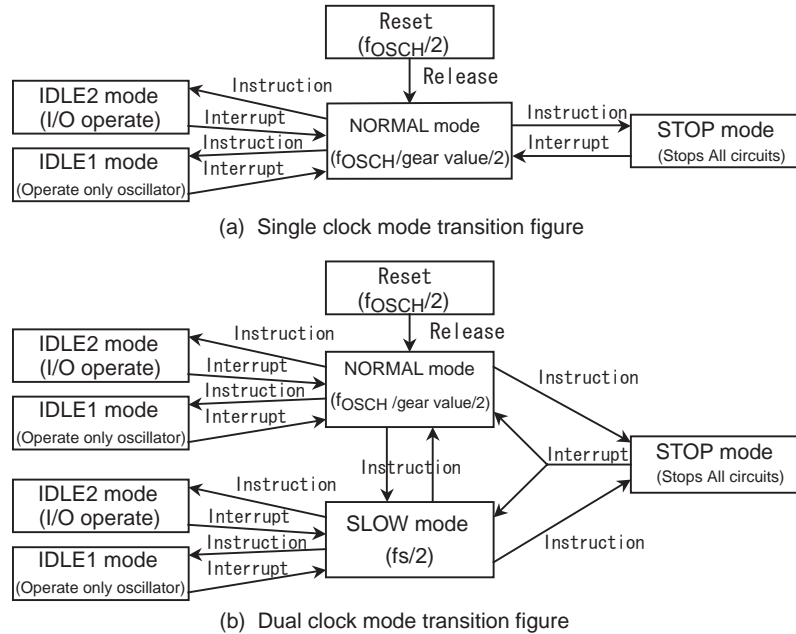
Reset
($f_{OSCH}/2$)

Release

IDLE2 mode
(I/O operate)

Instruction

Interrupt

Instruction

Interrupt

IDLE1 mode
(Operate only oscillator)

NORMAL mode
($f_{OSCH}$/gear value/2)

Instruction

Interrupt

STOP mode
(Stops All circuits)

(a) Single clock mode transition figure

Reset
($f_{OSCH}/2$)

Release

IDLE2 mode
(I/O operate)

Instruction

Interrupt

Instruction

Interrupt

IDLE1 mode
(Operate only oscillator)

NORMAL mode
($f_{OSCH}$ /gear value/2)

Instruction

Instruction

Interrupt

STOP mode
(Stops All circuits)

IDLE2 mode
(I/O operate)

Instruction

Interrupt

Instruction

Interrupt

IDLE1 mode
(Operate only oscillator)

SLOW mode
(fs/2)

Instruction

(b) Dual clock mode transition figure